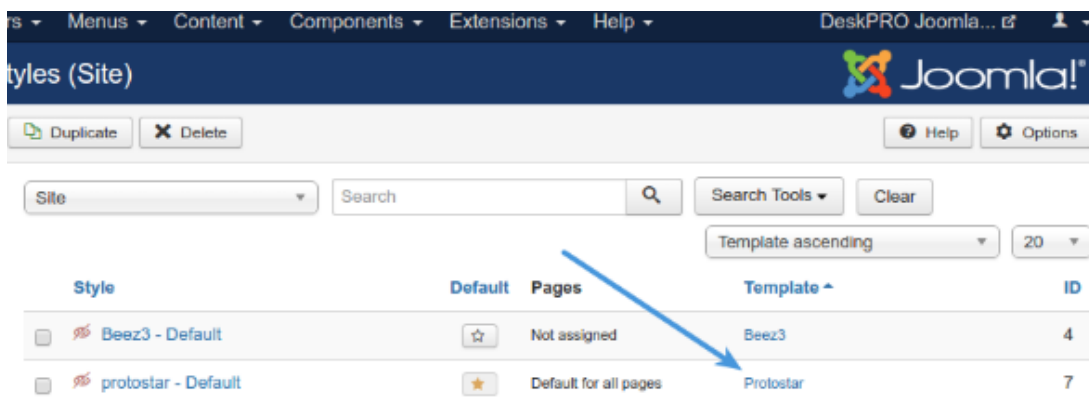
rs ▾ Menus ▾ Content ▾ Components ▾ Extensions ▾ Help ▾ DeskPRO Joomla...

tyles (Site)

Joomla!®

Duplicate

Delete

Help

Options

Site

Search

Search Tools ▾

Clear

Template ascending

20

| | Style | Default | Pages | Template ▴ | ID |
|---|---|---|---|---|---|
| | Beez3 - Default | ☆ | Not assigned | Beez3 | 4 |
| | protostar - Default | ★ | Default for all pages | Protostar | 7 |